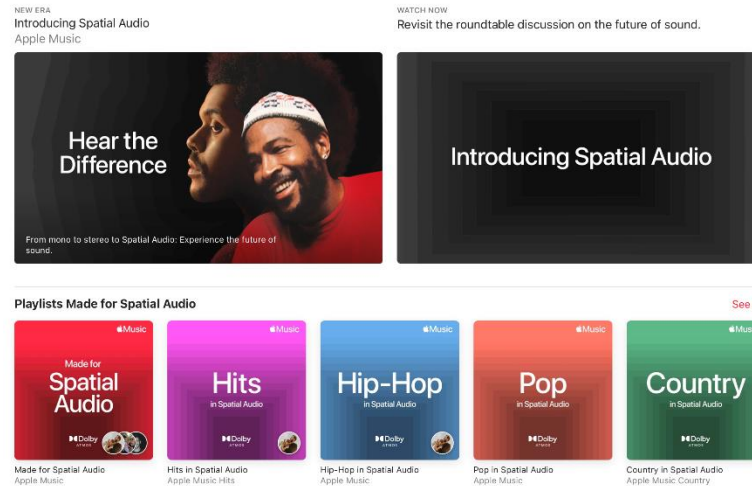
NEW ERA
Introducing Spatial Audio
Apple Music

WATCH NOW
Revisit the roundtable discussion on the future of sound.

Hear the Difference

From mono to stereo to Spatial Audio: Experience the future of sound.

Introducing Spatial Audio

Playlists Made for Spatial Audio

See

Music
Made for
Spatial Audio
Dolby ATMOS

Music
Hits
in Spatial Audio
Dolby ATMOS

Music
Hip-Hop
in Spatial Audio
Dolby ATMOS

Music
Pop
in Spatial Audio
Dolby ATMOS

Music
Country
in Spatial Audio
Dolby ATMOS

Made for Spatial Audio
Apple Music

Hits in Spatial Audio
Apple Music Hits

Hip-Hop in Spatial Audio
Apple Music

Pop in Spatial Audio
Apple Music

Country in Spatial Audio
Apple Music Country